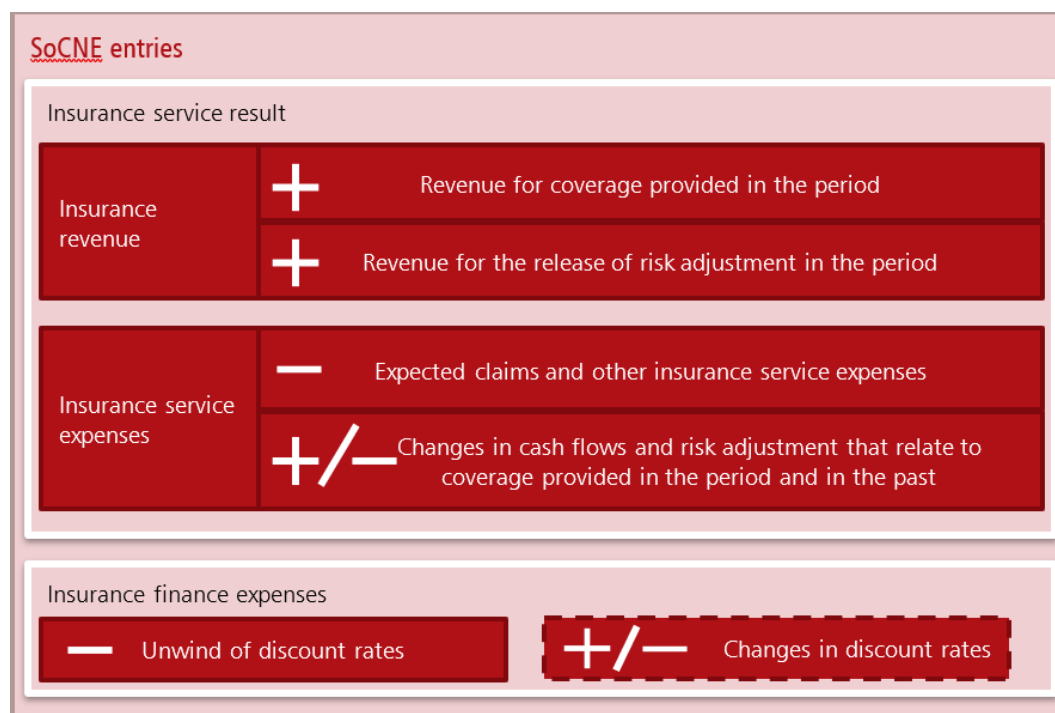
SoCNE entries

Insurance service result

Insurance revenue

+ Revenue for coverage provided in the period

+ Revenue for the release of risk adjustment in the period

Insurance service expenses

— Expected claims and other insurance service expenses

+/— Changes in cash flows and risk adjustment that relate to coverage provided in the period and in the past

Insurance finance expenses

— Unwind of discount rates

+/— Changes in discount rates